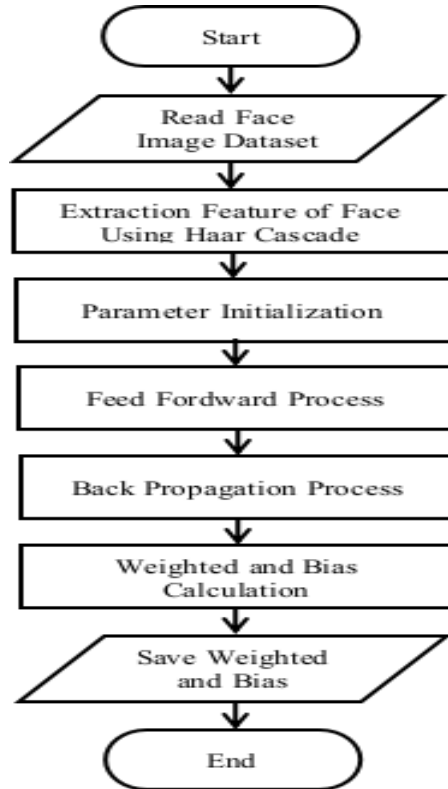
Start

Read Face Image Dataset

Extraction Feature of Face Using Haar Cascade

Parameter Initialization

Feed Fordward Process

Back Propagation Process

Weighted and Bias Calculation

Save Weighted and Bias

End